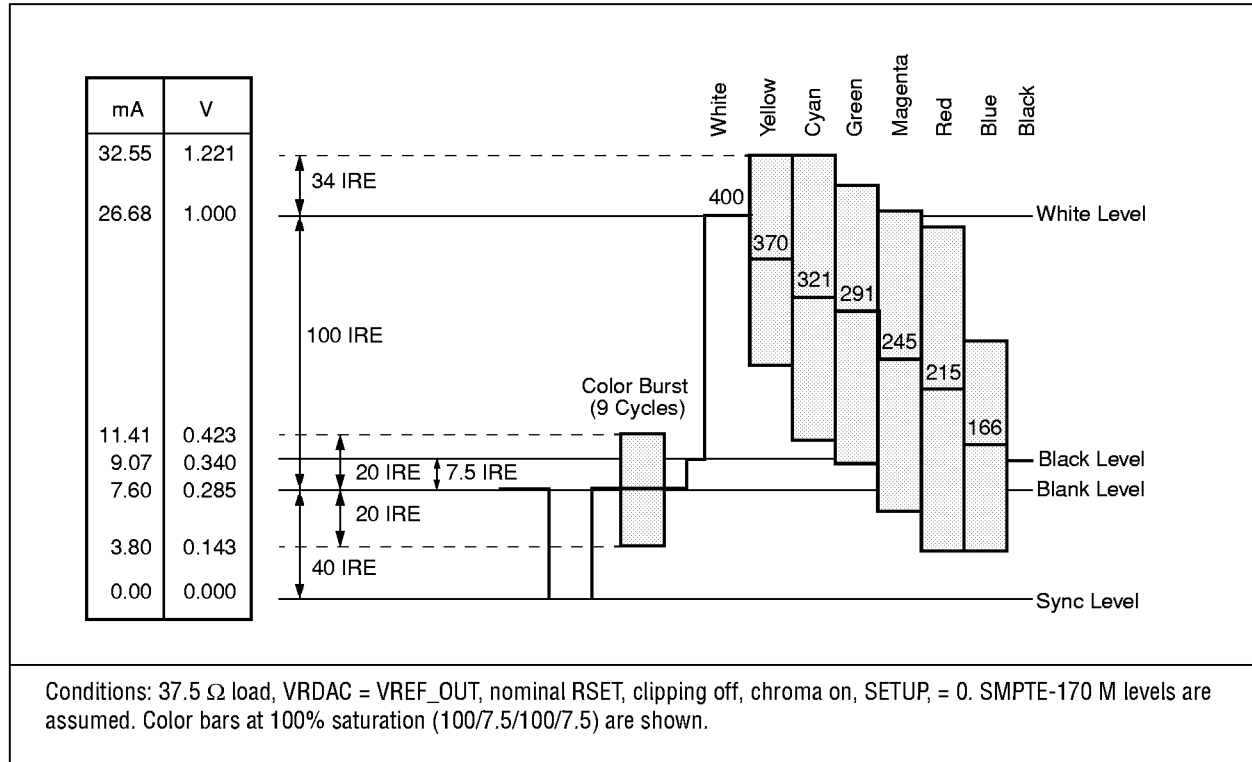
| mA | V |
|---|---|
| 32.55 | 1.221 |
| 26.68 | 1.000 |
| 11.41 | 0.423 |
| 9.07 | 0.340 |
| 7.60 | 0.285 |
| 3.80 | 0.143 |
| 0.00 | 0.000 |

White Yellow Cyan Green Magenta Red Blue Black

34 IRE
100 IRE
20 IRE
7.5 IRE
20 IRE
40 IRE

Color Burst (9 Cycles)

400
370
321
291
245
215
166

White Level
Black Level
Blank Level
Sync Level

Conditions: 37.5 $\Omega$ load, VRDAC = VREF_OUT, nominal RSET, clipping off, chroma on, SETUP, = 0. SMPTE-170 M levels are assumed. Color bars at 100% saturation (100/7.5/100/7.5) are shown.